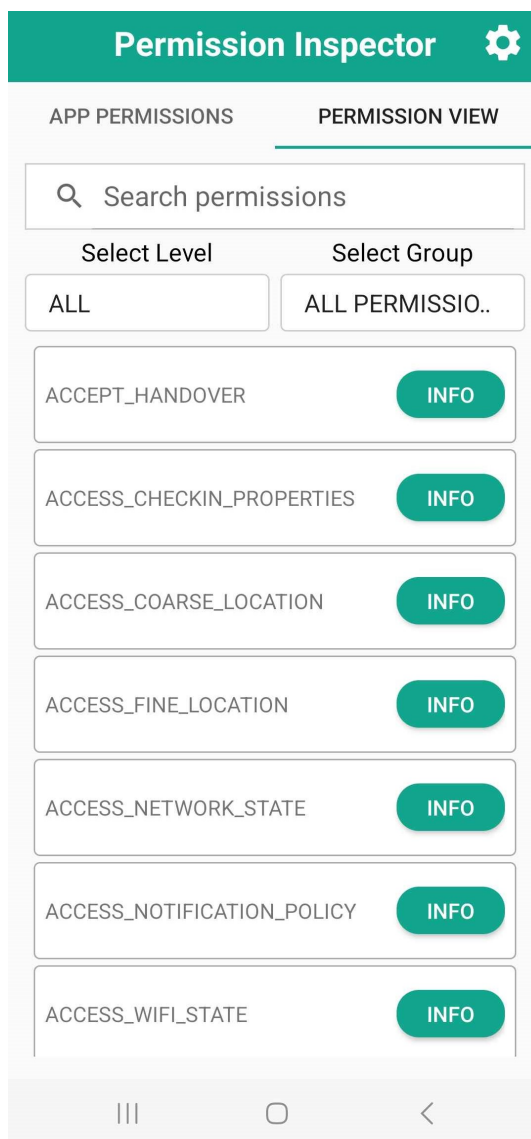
Permission Inspector

APP PERMISSIONS
PERMISSION VIEW

Search permissions

Select Level
Select Group

ALL
ALL PERMISSIO..

ACCEPT_HANDOVER
INFO

ACCESS_CHECKIN_PROPERTIES
INFO

ACCESS_COARSE_LOCATION
INFO

ACCESS_FINE_LOCATION
INFO

ACCESS_NETWORK_STATE
INFO

ACCESS_NOTIFICATION_POLICY
INFO

ACCESS_WIFI_STATE
INFO